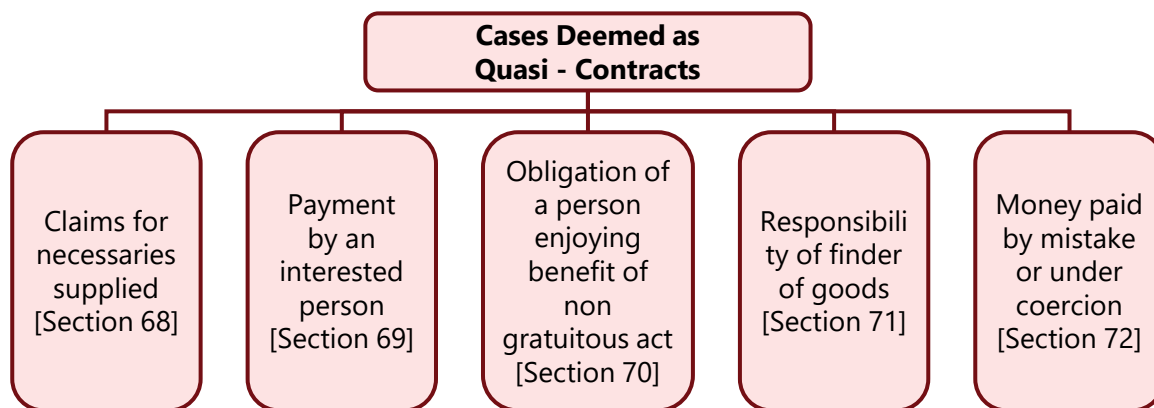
Cases Deemed as Quasi - Contracts

Claims for necessaries supplied [Section 68]

Payment by an interested person [Section 69]

Obligation of a person enjoying benefit of non gratuitous act [Section 70]

Responsibility of finder of goods [Section 71]

Money paid by mistake or under coercion [Section 72]